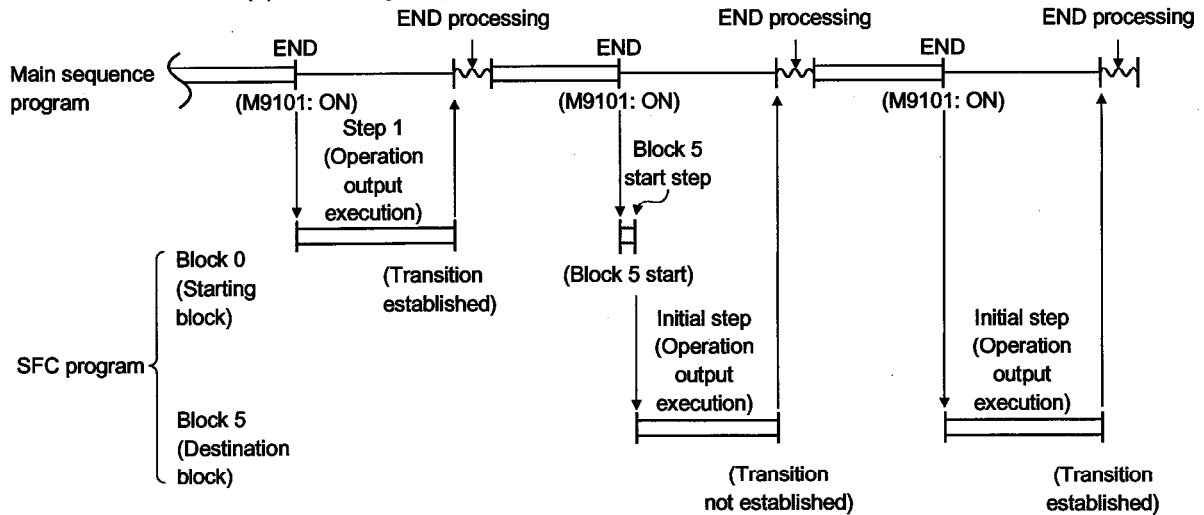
END processing

END processing

END processing

END

END

END

Main sequence program

(M9101: ON)

(M9101: ON)

(M9101: ON)

Step 1 (Operation output execution)

Block 5 start step

(Transition established)

(Block 5 start)

Block 0 (Starting block)

SFC program

Block 5 (Destination block)

Initial step (Operation output execution)

Initial step (Operation output execution)

(Transition not established)

(Transition established)